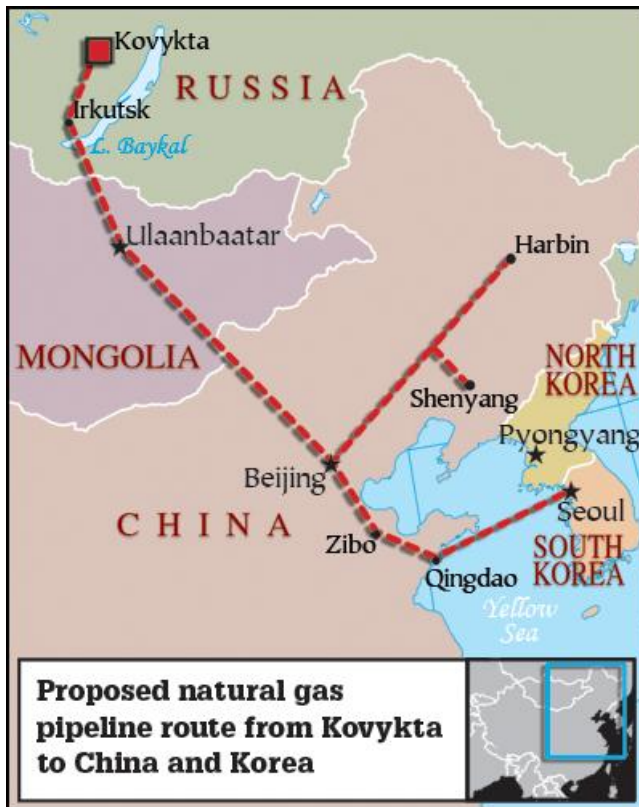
Kovykta
RUSSIA
Irkutsk
L. Baykal
Ulaanbaatar
Harbin
MONGOLIA
NORTH KOREA
Shenyang
Pyongyang
Beijing
CHINA
Seoul
Zibo
SOUTH KOREA
Qingdao
Yellow Sea

Proposed natural gas pipeline route from Kovykta to China and Korea